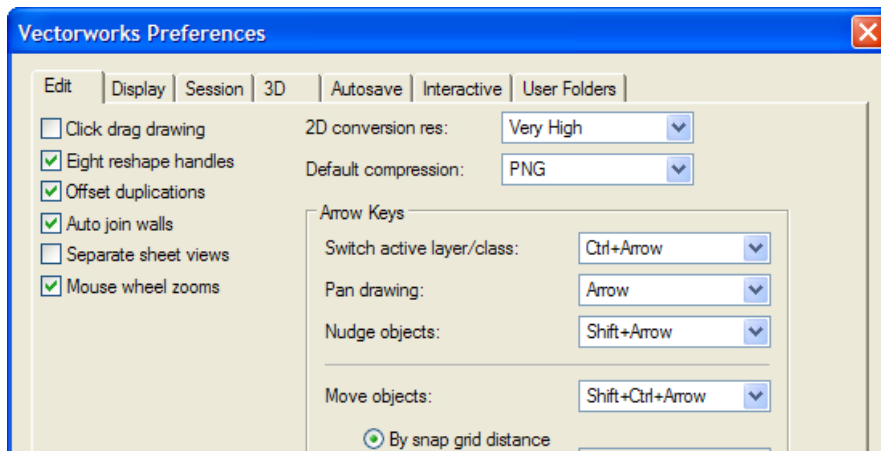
Vectorworks Preferences

Edit | Display | Session | 3D | Autosave | Interactive | User Folders

Click drag drawing
Eight reshape handles
Offset duplications
Auto join walls
Separate sheet views
Mouse wheel zooms

2D conversion res: Very High
Default compression: PNG

Arrow Keys
Switch active layer/class: Ctrl+Arrow
Pan drawing: Arrow
Nudge objects: Shift+Arrow

Move objects: Shift+Ctrl+Arrow
By snap grid distance